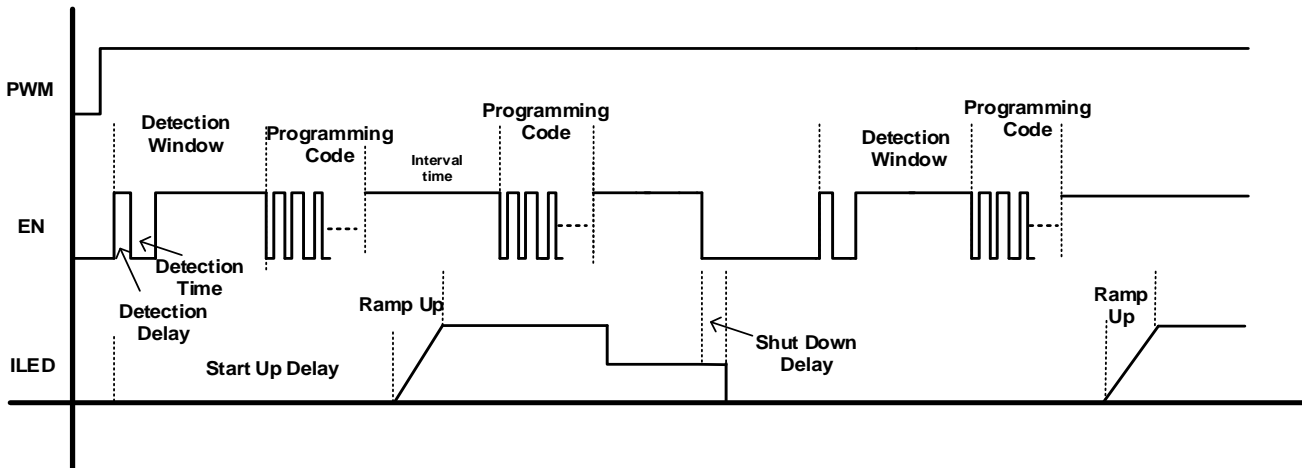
PWM

Detection Window

Programming Code

Interval time

Programming Code

Detection Window

Programming Code

EN

Detection Time

Detection Delay

Ramp Up

Shut Down Delay

Ramp Up

ILED

Start Up Delay